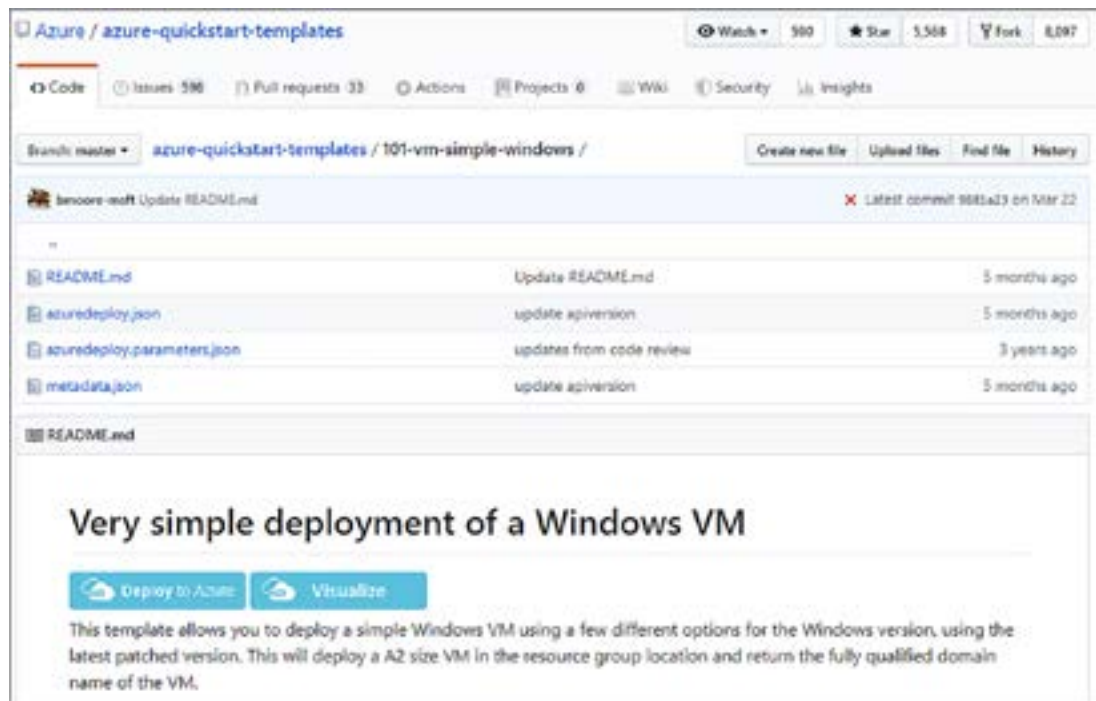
Azure / azure-quickstart-templates

Watch ▾ 580 ★ Star 5,568 Fork 8,097

<> Code Issues 596 Pull requests 33 Actions Projects 0 Wiki Security Insights

Branch: master ▾ azure-quickstart-templates / 101-vm-simple-windows /

Create new file Upload files Find file History

bencore-msft Update README.md ✕ Latest commit 9881a23 on Mar 22

..

| | | |
|---|---|---|
| README.md | Update README.md | 5 months ago |
| azuredeploy.json | update apiversion | 5 months ago |
| azuredeploy.parameters.json | updates from code review | 3 years ago |
| metadata.json | update apiversion | 5 months ago |

README.md

Very simple deployment of a Windows VM

Deploy to Azure Visualize

This template allows you to deploy a simple Windows VM using a few different options for the Windows version, using the latest patched version. This will deploy a A2 size VM in the resource group location and return the fully qualified domain name of the VM.